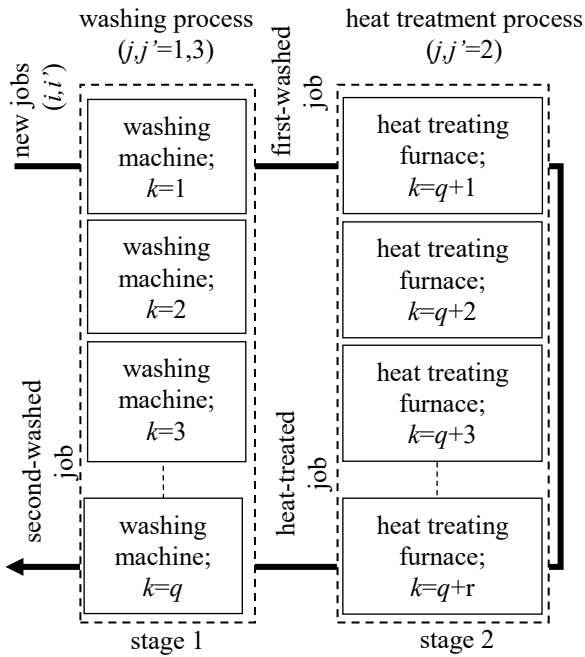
washing process
$(j,j'=1,3)$

heat treatment process
$(j,j'=2)$

new jobs $(i,i')$

washing machine; $k=1$

first-washed job

heat treating furnace; $k=q+1$

washing machine; $k=2$

heat treating furnace; $k=q+2$

washing machine; $k=3$

heat treating furnace; $k=q+3$

second-washed job

washing machine; $k=q$

heat-treated job

heat treating furnace; $k=q+\mathrm{r}$

stage 1

stage 2